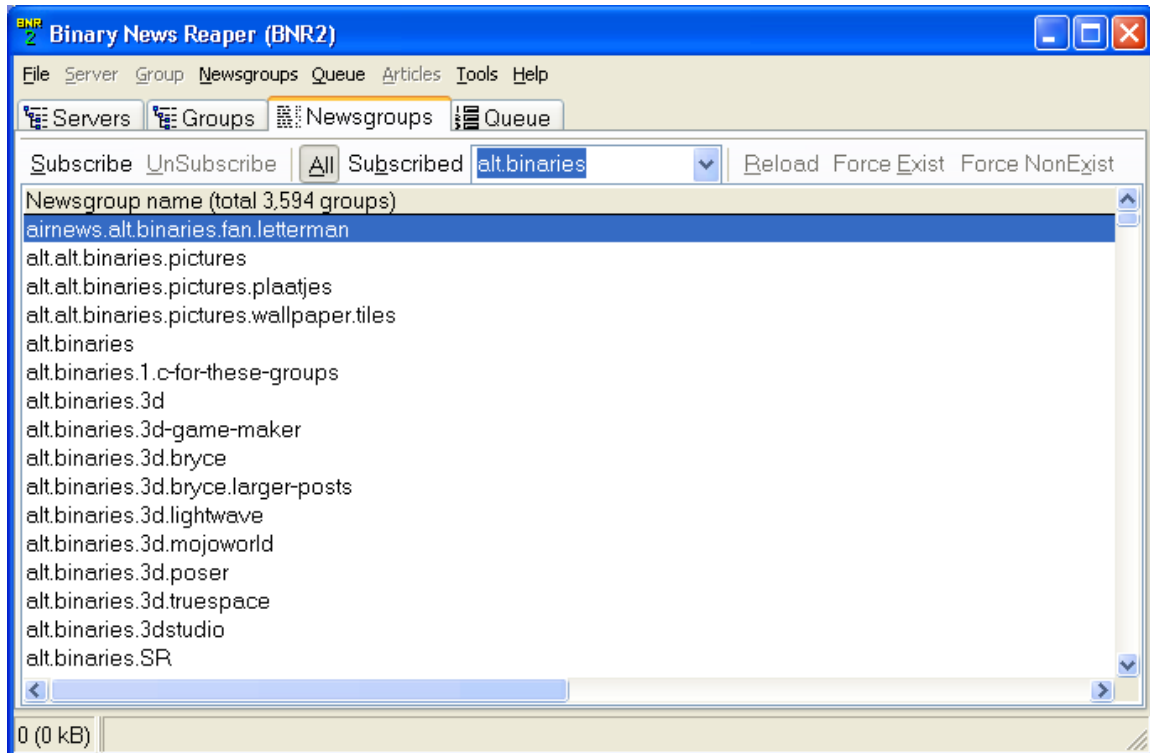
BNR 2 Binary News Reaper (BNR2)

File Server Group Newsgroups Queue Articles Tools Help

Servers Groups Newsgroups Queue

Subscribe UnSubscribe All Subscribed alt.binaries Reload Force Exist Force NonExist

Newsgroup name (total 3,594 groups)
airnews.alt.binaries.fan.letterman
alt.alt.binaries.pictures
alt.alt.binaries.pictures.plaatjes
alt.alt.binaries.pictures.wallpaper.tiles
alt.binaries
alt.binaries.1.c-for-these-groups
alt.binaries.3d
alt.binaries.3d-game-maker
alt.binaries.3d.bryce
alt.binaries.3d.bryce.larger-posts
alt.binaries.3d.lightwave
alt.binaries.3d.mojoworld
alt.binaries.3d.poser
alt.binaries.3d.truespace
alt.binaries.3dstudio
alt.binaries.SR

0 (0 kB)